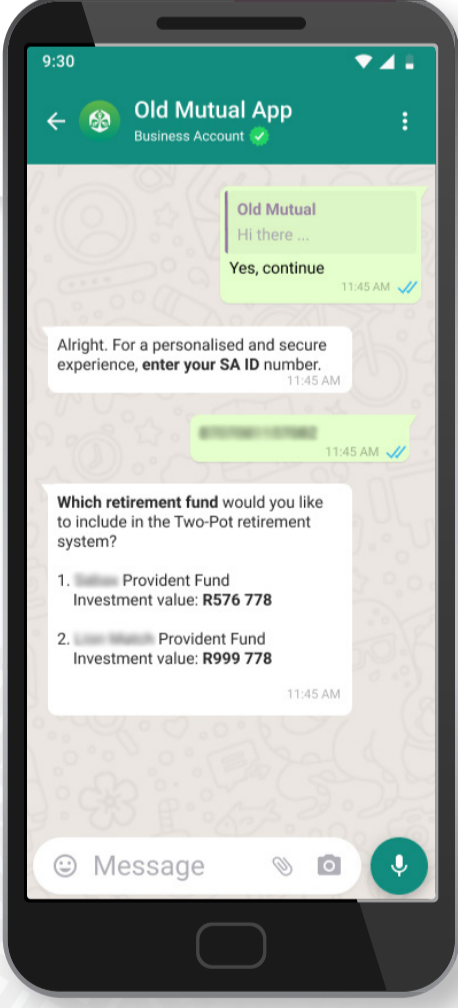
9:30

Old Mutual App
Business Account

Old Mutual
Hi there ...
Yes, continue
11:45 AM

Alright. For a personalised and secure experience, **enter your SA ID** number.
11:45 AM

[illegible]
11:45 AM

**Which retirement fund** would you like to include in the Two-Pot retirement system?

1. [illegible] Provident Fund
Investment value: **R576 778**

2. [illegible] Provident Fund
Investment value: **R999 778**

11:45 AM

Message